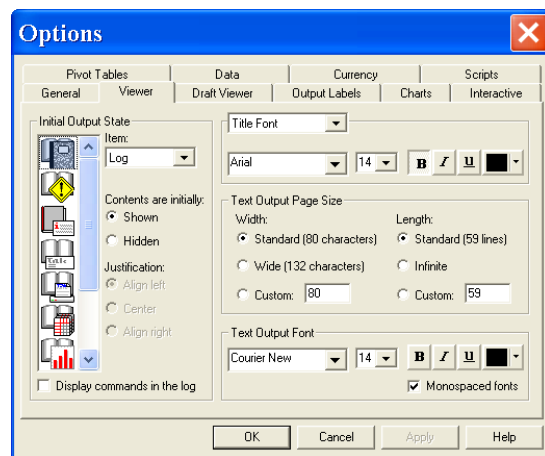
Options

Pivot Tables | Data | Currency | Scripts
General | Viewer | Draft Viewer | Output Labels | Charts | Interactive

Initial Output State
Item:
Log
Contents are initially:
Shown
Hidden
Justification:
Align left
Center
Align right
Display commands in the log

Title Font
Arial
14
B I U

Text Output Page Size
Width:
Standard (80 characters)
Wide (132 characters)
Custom: 80
Length:
Standard (59 lines)
Infinite
Custom: 59

Text Output Font
Courier New
14
B I U
Monospaced fonts

OK | Cancel | Apply | Help